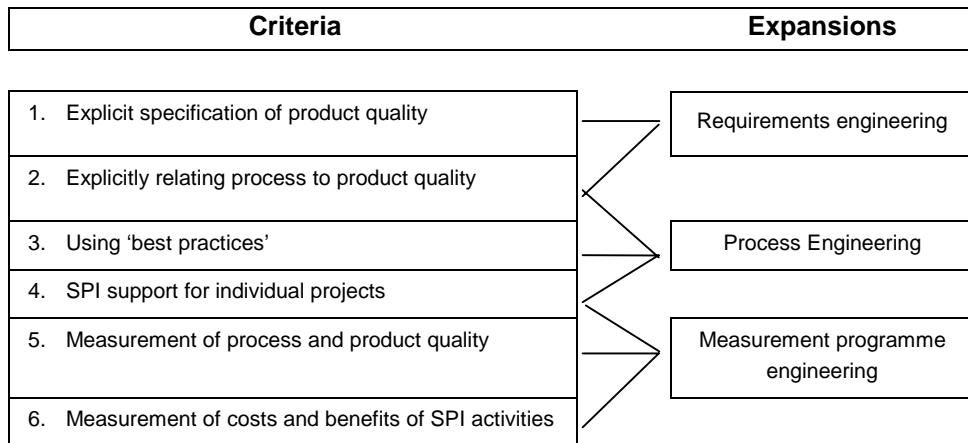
Criteria

Expansions

1. Explicit specification of product quality

2. Explicitly relating process to product quality

3. Using ‘best practices’

4. SPI support for individual projects

5. Measurement of process and product quality

6. Measurement of costs and benefits of SPI activities

Requirements engineering

Process Engineering

Measurement programme engineering